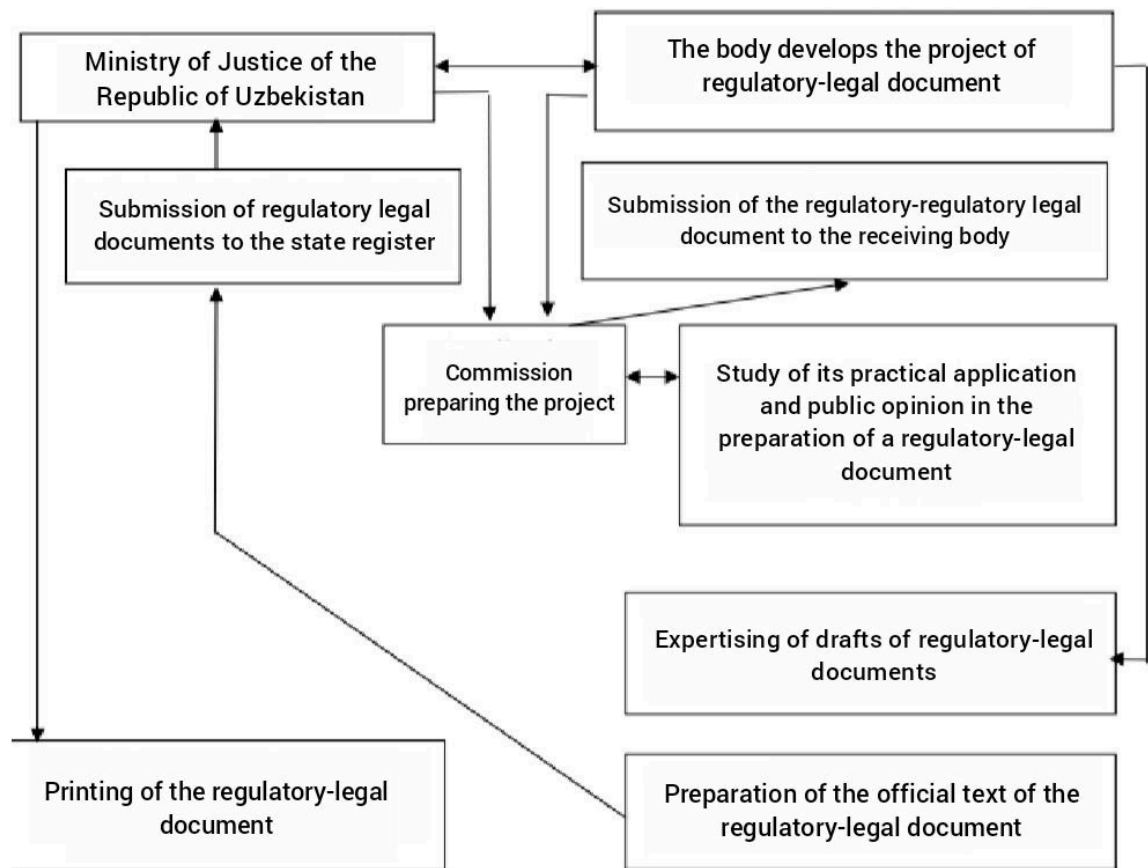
Ministry of Justice of the Republic of Uzbekistan

The body develops the project of regulatory-legal document

Submission of regulatory legal documents to the state register

Submission of the regulatory-regulatory legal document to the receiving body

Commission preparing the project

Study of its practical application and public opinion in the preparation of a regulatory-legal document

Expertising of drafts of regulatory-legal documents

Printing of the regulatory-legal document

Preparation of the official text of the regulatory-legal document